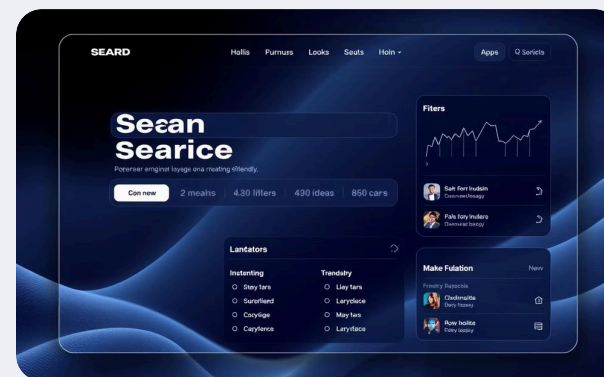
SEARD

Hollis Purnurs Looks Seuts Holn

Apps Sericls

Secan Searice

Poreser enginal laysge ona rneating effendly.

Con new 2 meahs 4.30 lifters 430 ideas 850 cars

Fiters

Salt Forr Inulsin
Cosmewthsagy

Pals Itory Inulero
Desmerat beagy

Lantators

Instenting
Stey lars
Surofiard
Cocylige
Caryfence

Trendstry
Liey lars
Larydece
May lars
Larylface

Make Fulation
New

Frestry Bupsolis

Clodimolite
Dery Itssaey

Aow holite
Fitey leppy